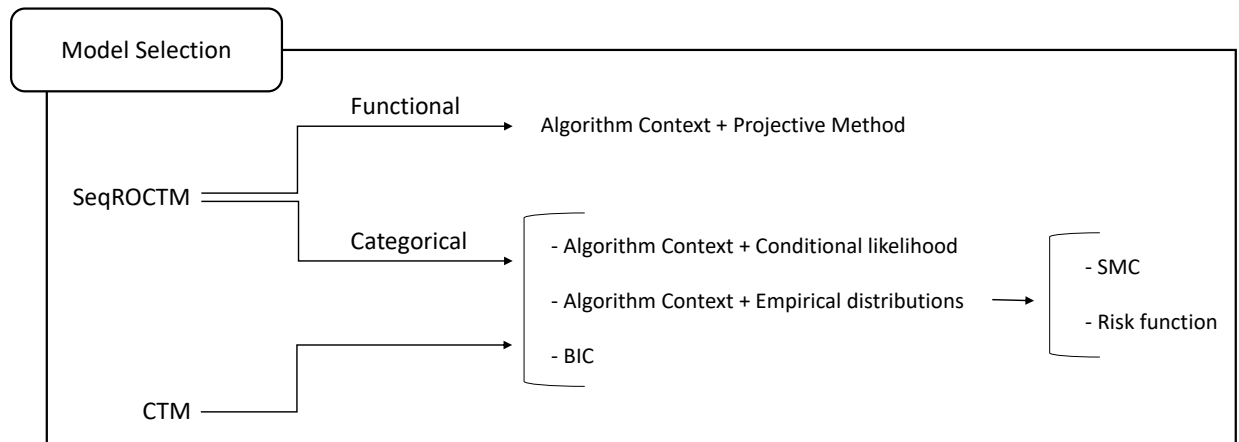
Model Selection

Functional

Algorithm Context + Projective Method

SeqROCTM

Categorical

- Algorithm Context + Conditional likelihood

- Algorithm Context + Empirical distributions

- BIC

- SMC

- Risk function

CTM